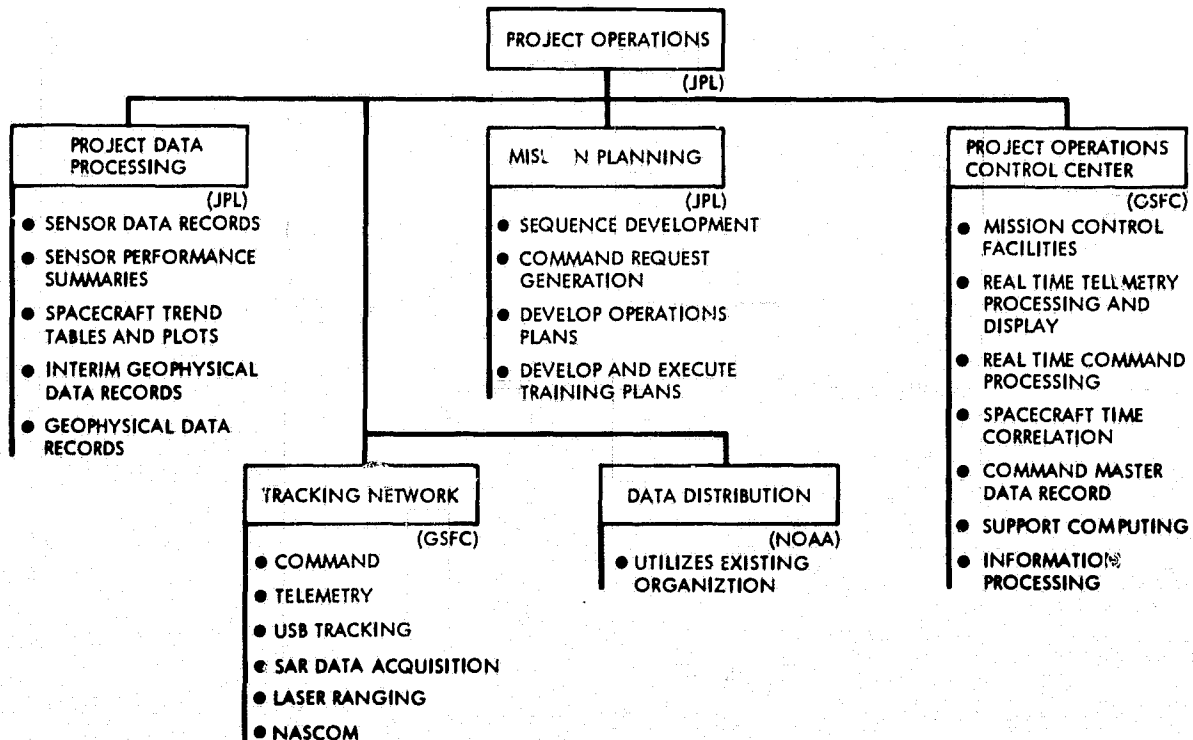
PROJECT OPERATIONS
(JPL)

PROJECT DATA PROCESSING
(JPL)
● SENSOR DATA RECORDS
● SENSOR PERFORMANCE SUMMARIES
● SPACECRAFT TREND TABLES AND PLOTS
● INTERIM GEOPHYSICAL DATA RECORDS
● GEOPHYSICAL DATA RECORDS

MISSION PLANNING
(JPL)
● SEQUENCE DEVELOPMENT
● COMMAND REQUEST GENERATION
● DEVELOP OPERATIONS PLANS
● DEVELOP AND EXECUTE TRAINING PLANS

PROJECT OPERATIONS CONTROL CENTER
(GSFC)
● MISSION CONTROL FACILITIES
● REAL TIME TELLMETRY PROCESSING AND DISPLAY
● REAL TIME COMMAND PROCESSING
● SPACECRAFT TIME CORRELATION
● COMMAND MASTER DATA RECORD
● SUPPORT COMPUTING
● INFORMATION PROCESSING

TRACKING NETWORK
(GSFC)
● COMMAND
● TELEMETRY
● USB TRACKING
● SAR DATA ACQUISITION
● LASER RANGING
● NASCOM

DATA DISTRIBUTION
(NOAA)
● UTILIZES EXISTING ORGANIZTION